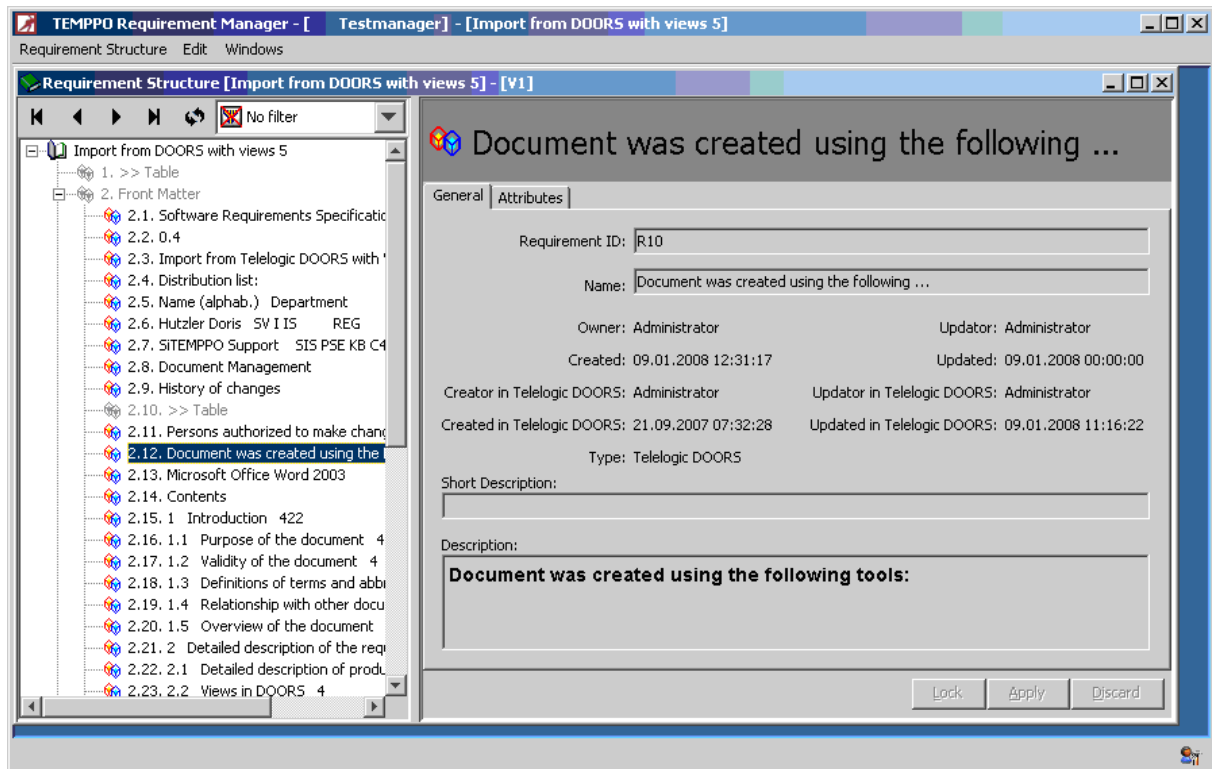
TEMPPO Requirement Manager - [ Testmanager] - [Import from DOORS with views 5]

Requirement Structure Edit Windows

Requirement Structure [Import from DOORS with views 5] - [V1]

No filter

Import from DOORS with views 5
1. >> Table
2. Front Matter
2.1. Software Requirements Specificatio
2.2. 0.4
2.3. Import from Telelogic DOORS with '
2.4. Distribution list:
2.5. Name (alphab.) Department
2.6. Hutzler Doris SV I IS REG
2.7. SiTEMPPO Support SIS PSE KB C4
2.8. Document Management
2.9. History of changes
2.10. >> Table
2.11. Persons authorized to make chang
2.12. Document was created using the
2.13. Microsoft Office Word 2003
2.14. Contents
2.15. 1 Introduction 422
2.16. 1.1 Purpose of the document 4
2.17. 1.2 Validity of the document 4
2.18. 1.3 Definitions of terms and abbr
2.19. 1.4 Relationship with other docu
2.20. 1.5 Overview of the document
2.21. 2 Detailed description of the req
2.22. 2.1 Detailed description of produ
2.23. 2.2 Views in DOORS 4

Document was created using the following ...

General Attributes

Requirement ID: R10

Name: Document was created using the following ...

Owner: Administrator
Updator: Administrator

Created: 09.01.2008 12:31:17
Updated: 09.01.2008 00:00:00

Creator in Telelogic DOORS: Administrator
Updator in Telelogic DOORS: Administrator

Created in Telelogic DOORS: 21.09.2007 07:32:28
Updated in Telelogic DOORS: 09.01.2008 11:16:22

Type: Telelogic DOORS

Short Description:

Description:

Document was created using the following tools:

Lock Apply Discard